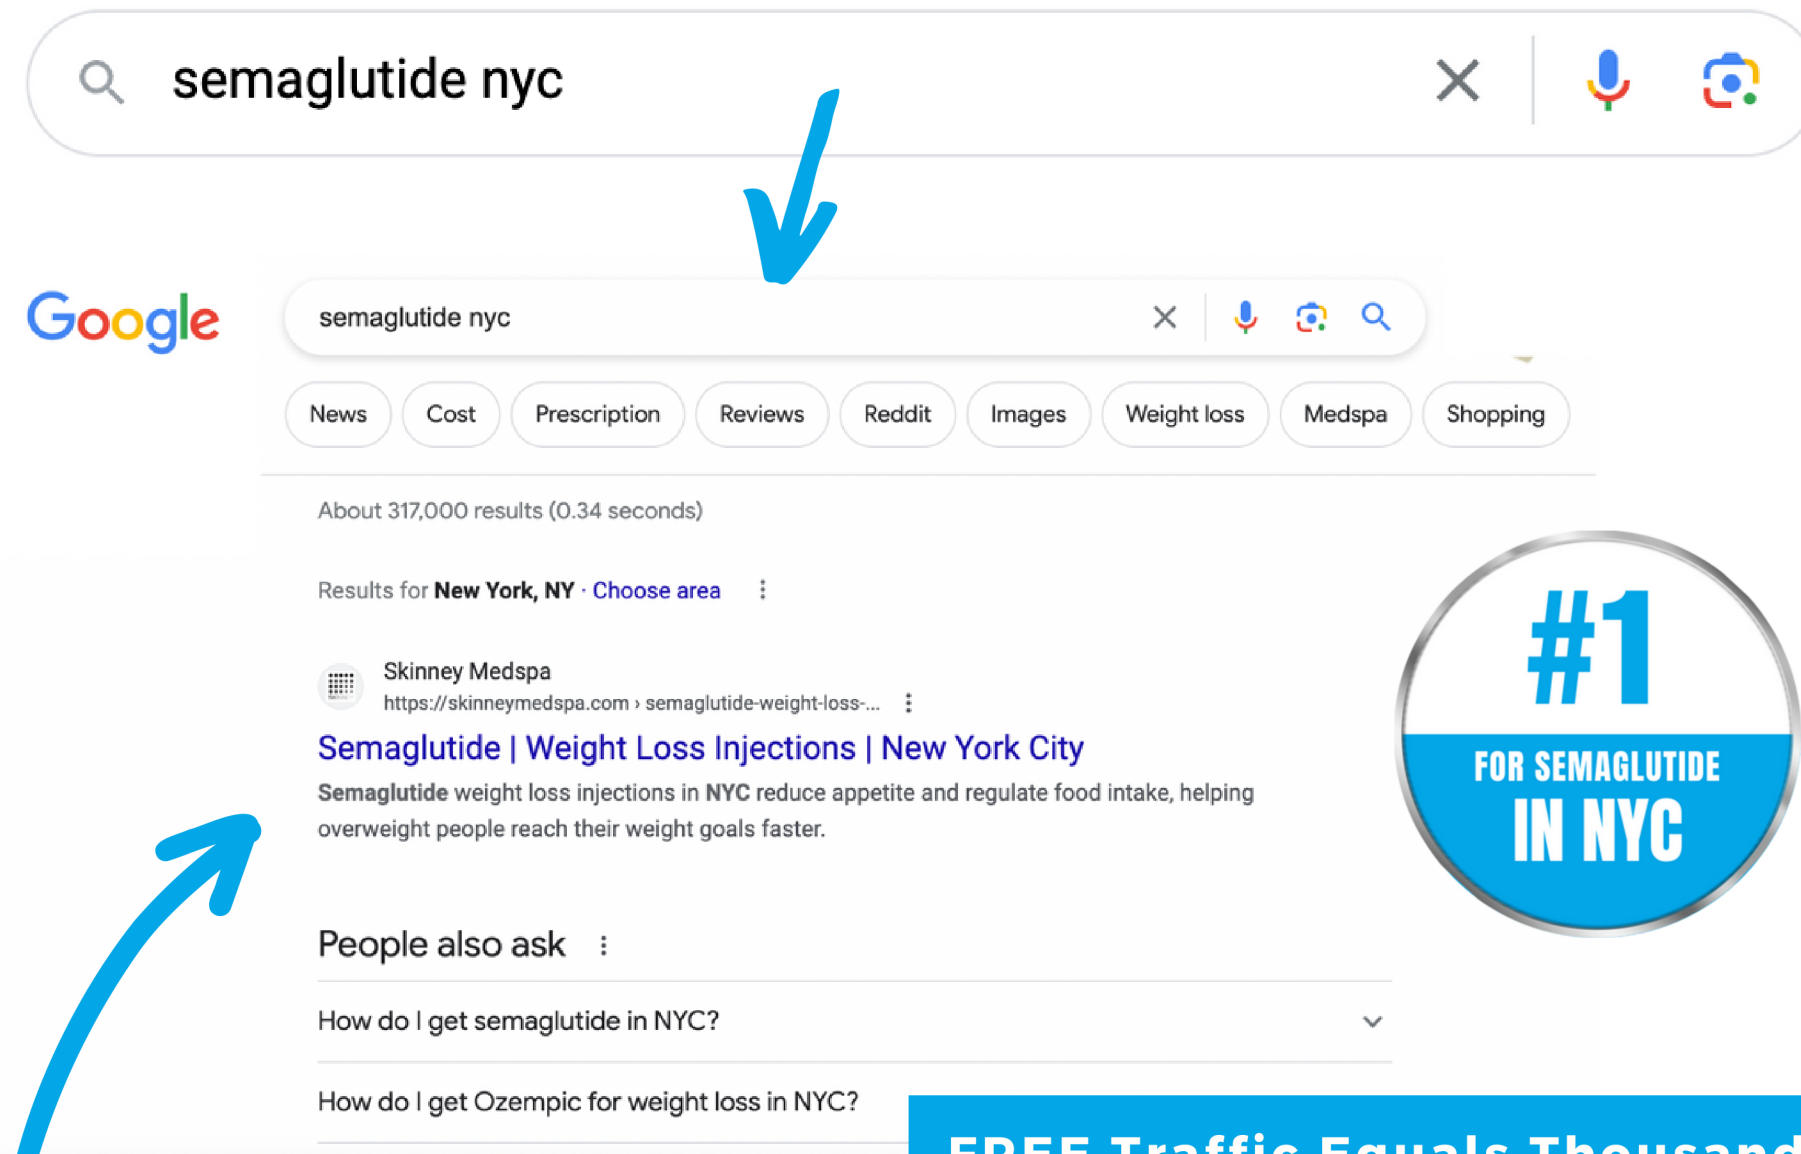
semaglutide nyc

Google

semaglutide nyc

News Cost Prescription Reviews Reddit Images Weight loss Medspa Shopping

About 317,000 results (0.34 seconds)

Results for **New York, NY** · Choose area

Skinney Medspa
https://skinneymedspa.com › semaglutide-weight-loss-...

Semaglutide | Weight Loss Injections | New York City

**Semaglutide** weight loss injections in **NYC** reduce appetite and regulate food intake, helping overweight people reach their weight goals faster.

#1
FOR SEMAGLUTIDE
IN NYC

People also ask

How do I get semaglutide in NYC?

How do I get Ozempic for weight loss in NYC?

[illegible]